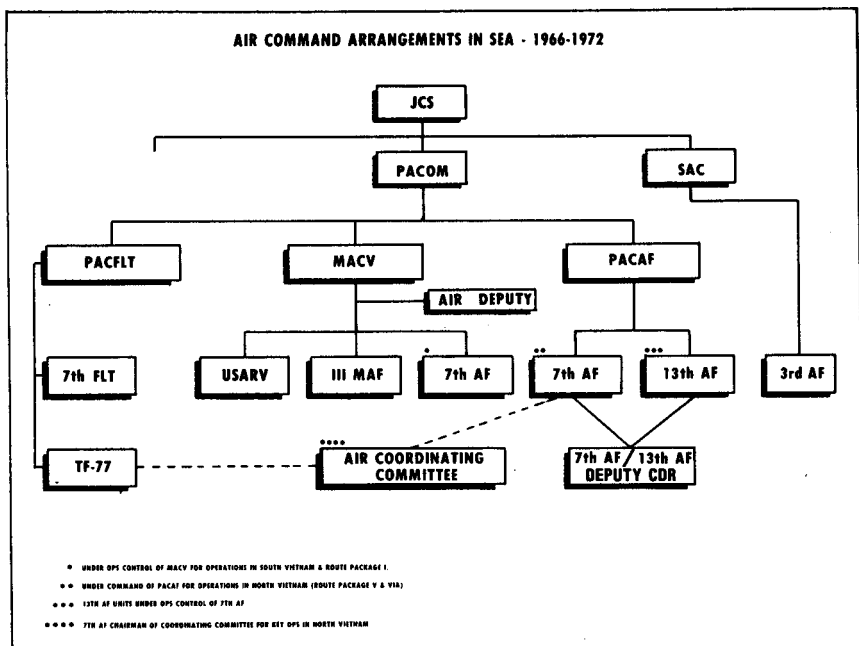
AIR COMMAND ARRANGEMENTS IN SEA - 1966-1972

JCS

PACOM

SAC

PACFLT

MACV

PACAF

AIR DEPUTY

7th FLT

USARV

III MAF

* 7th AF

** 7th AF

*** 13th AF

3rd AF

TF-77

**** AIR COORDINATING COMMITTEE

7th AF / 13th AF DEPUTY CDR

* UNDER OPS CONTROL OF MACV FOR OPERATIONS IN SOUTH VIETNAM & ROUTE PACKAGE I.

** UNDER COMMAND OF PACAF FOR OPERATIONS IN NORTH VIETNAM (ROUTE PACKAGE V & VIA)

*** 13TH AF UNITS UNDER OPS CONTROL OF 7TH AF

**** 7TH AF CHAIRMAN OF COORDINATING COMMITTEE FOR KEY OPS IN NORTH VIETNAM